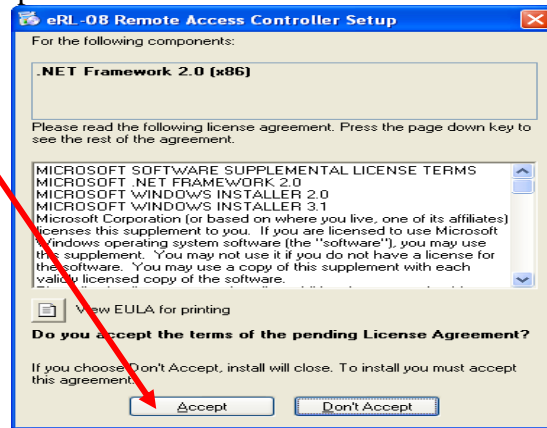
eRL-08 Remote Access Controller Setup

For the following components:

.NET Framework 2.0 (x86)

Please read the following license agreement. Press the page down key to see the rest of the agreement.

MICROSOFT SOFTWARE SUPPLEMENTAL LICENSE TERMS
MICROSOFT .NET FRAMEWORK 2.0
MICROSOFT WINDOWS INSTALLER 2.0
MICROSOFT WINDOWS INSTALLER 3.1
Microsoft Corporation (or based on where you live, one of its affiliates) licenses this supplement to you. If you are licensed to use Microsoft Windows operating system software (the "software"), you may use this supplement. You may not use it if you do not have a license for the software. You may use a copy of this supplement with each validly licensed copy of the software.

View EULA for printing

Do you accept the terms of the pending License Agreement?

If you choose Don't Accept, install will close. To install you must accept this agreement.

Accept Don't Accept